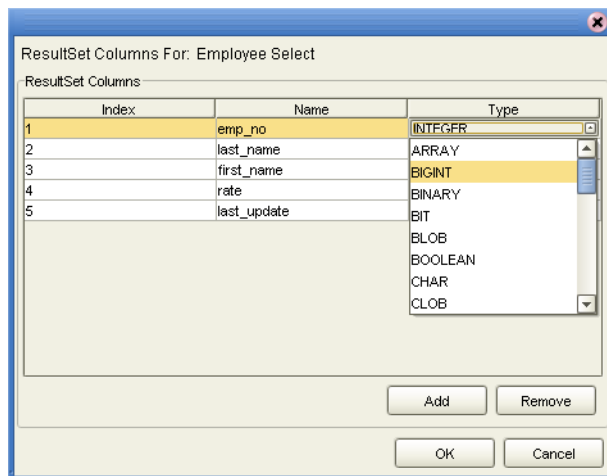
ResultSet Columns For: Employee Select

ResultSet Columns

| Index | Name | Type |
|---|---|---|
| 1 | emp_no | INTEGER |
| 2 | last_name | |
| 3 | first_name | |
| 4 | rate | |
| 5 | last_update | |

ARRAY
BIGINT
BINARY
BIT
BLOB
BOOLEAN
CHAR
CLOB

Add
Remove

OK
Cancel